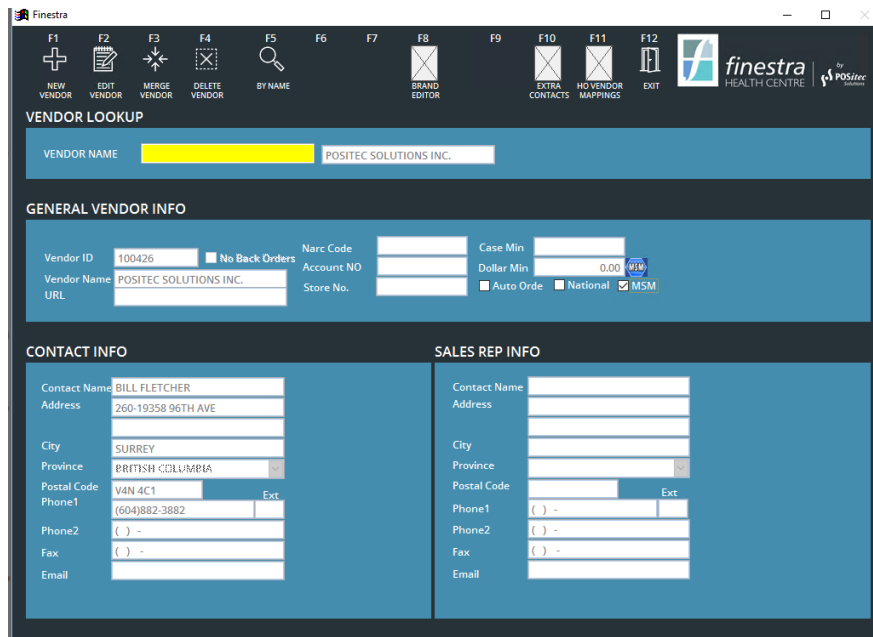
Finestra

F1 NEW VENDOR
F2 EDIT VENDOR
F3 MERGE VENDOR
F4 DELETE VENDOR
F5 BY NAME
F6
F7
F8 BRAND EDITOR
F9
F10 EXTRA CONTACTS
F11 HO VENDOR MAPPINGS
F12 EXIT

finestra HEALTH CENTRE by POSitec Solutions

VENDOR LOOKUP

VENDOR NAME
POSITEC SOLUTIONS INC.

GENERAL VENDOR INFO

Vendor ID 100426
No Back Orders
Vendor Name POSITEC SOLUTIONS INC.
URL
Narc Code
Account NO
Store No.
Case Min
Dollar Min 0.00
MSM
Auto Orde
National
MSM

CONTACT INFO

Contact Name BILL FLETCHER
Address 260-19358 96TH AVE
City SURREY
Province BRITISH COLUMBIA
Postal Code V4N 4C1
Phone1 (604)882-3882
Ext
Phone2 ( ) -
Fax ( ) -
Email

SALES REP INFO

Contact Name
Address
City
Province
Postal Code
Ext
Phone1 ( ) -
Phone2 ( ) -
Fax ( ) -
Email